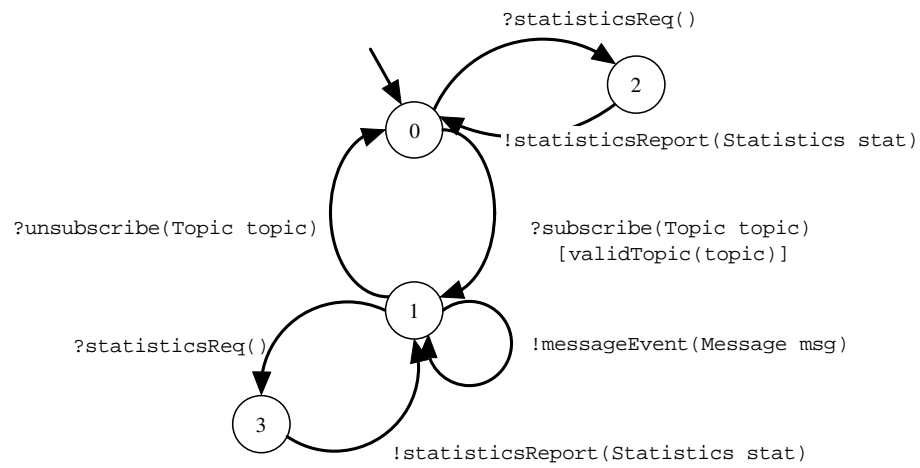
?statisticsReq()

2

0

!statisticsReport(Statistics stat)

?unsubscribe(Topic topic)

?subscribe(Topic topic)
[validTopic(topic)]

1

?statisticsReq()

!messageEvent(Message msg)

3

!statisticsReport(Statistics stat)